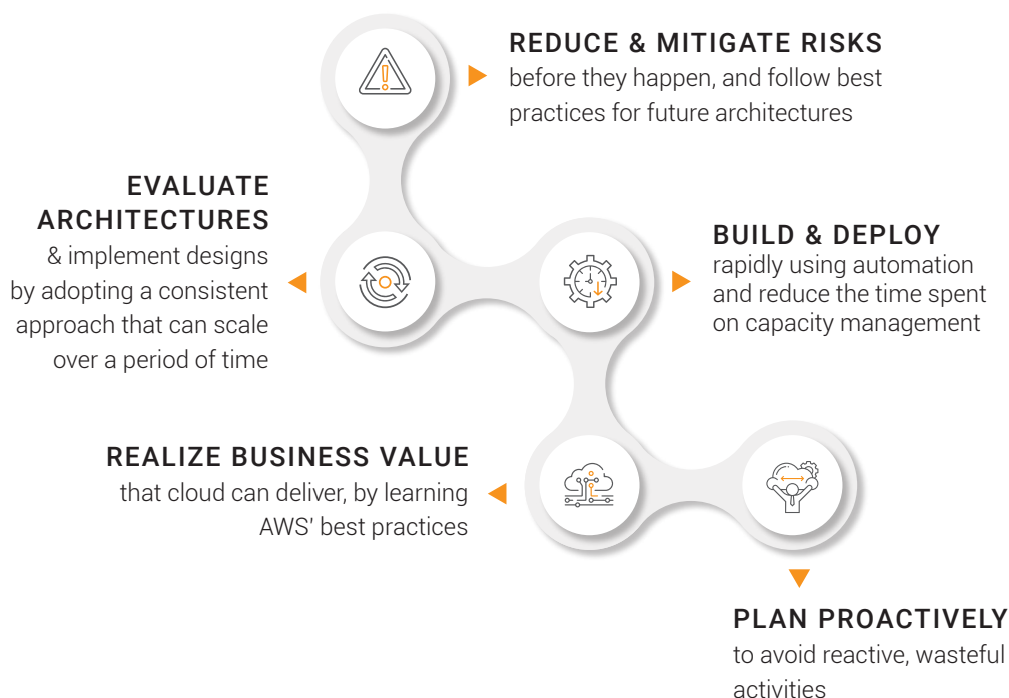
REDUCE & MITIGATE RISKS
before they happen, and follow best practices for future architectures

EVALUATE ARCHITECTURES
& implement designs by adopting a consistent approach that can scale over a period of time

BUILD & DEPLOY
rapidly using automation and reduce the time spent on capacity management

REALIZE BUSINESS VALUE
that cloud can deliver, by learning AWS' best practices

PLAN PROACTIVELY
to avoid reactive, wasteful activities